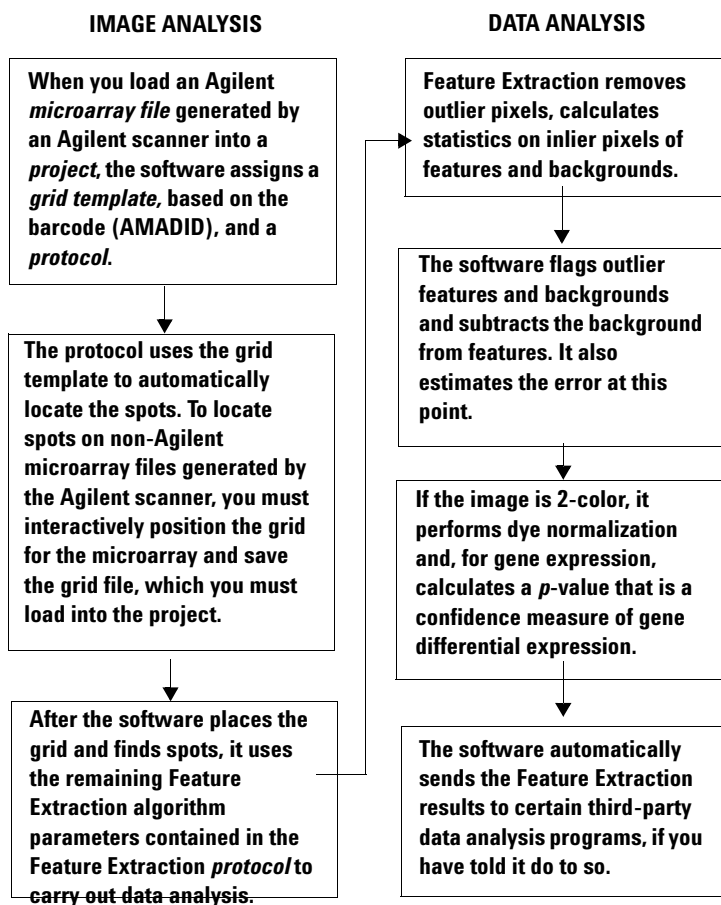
IMAGE ANALYSIS

When you load an Agilent *microarray file* generated by an Agilent scanner into a *project*, the software assigns a *grid template*, based on the barcode (AMADID), and a *protocol*.

The protocol uses the grid template to automatically locate the spots. To locate spots on non-Agilent microarray files generated by the Agilent scanner, you must interactively position the grid for the microarray and save the grid file, which you must load into the project.

After the software places the grid and finds spots, it uses the remaining Feature Extraction algorithm parameters contained in the Feature Extraction *protocol* to carry out data analysis.

DATA ANALYSIS

Feature Extraction removes outlier pixels, calculates statistics on inlier pixels of features and backgrounds.

The software flags outlier features and backgrounds and subtracts the background from features. It also estimates the error at this point.

If the image is 2-color, it performs dye normalization and, for gene expression, calculates a *p*-value that is a confidence measure of gene differential expression.

The software automatically sends the Feature Extraction results to certain third-party data analysis programs, if you have told it do to so.